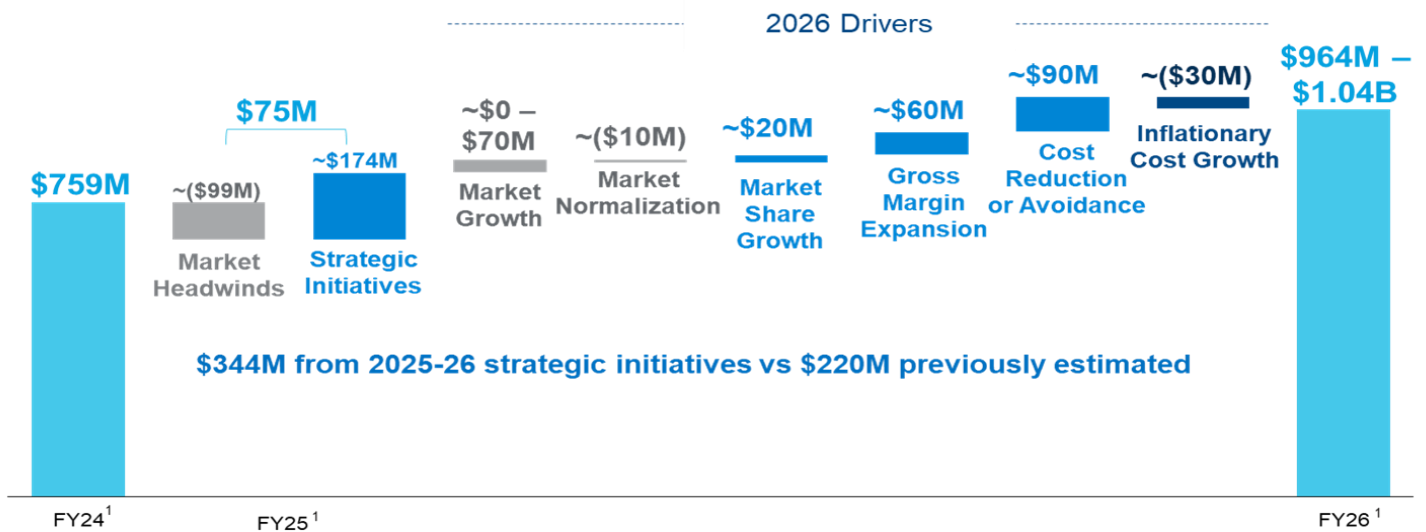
2026 Drivers

$759M

$75M

~($99M)

Market Headwinds

~$174M

Strategic Initiatives

~$0 – $70M

Market Growth

~($10M)

Market Normalization

~$20M

Market Share Growth

~$60M

Gross Margin Expansion

~$90M

Cost Reduction or Avoidance

~($30M)

Inflationary Cost Growth

$964M – $1.04B

$344M from 2025-26 strategic initiatives vs $220M previously estimated

FY24$^1$

FY25$^1$

FY26$^1$